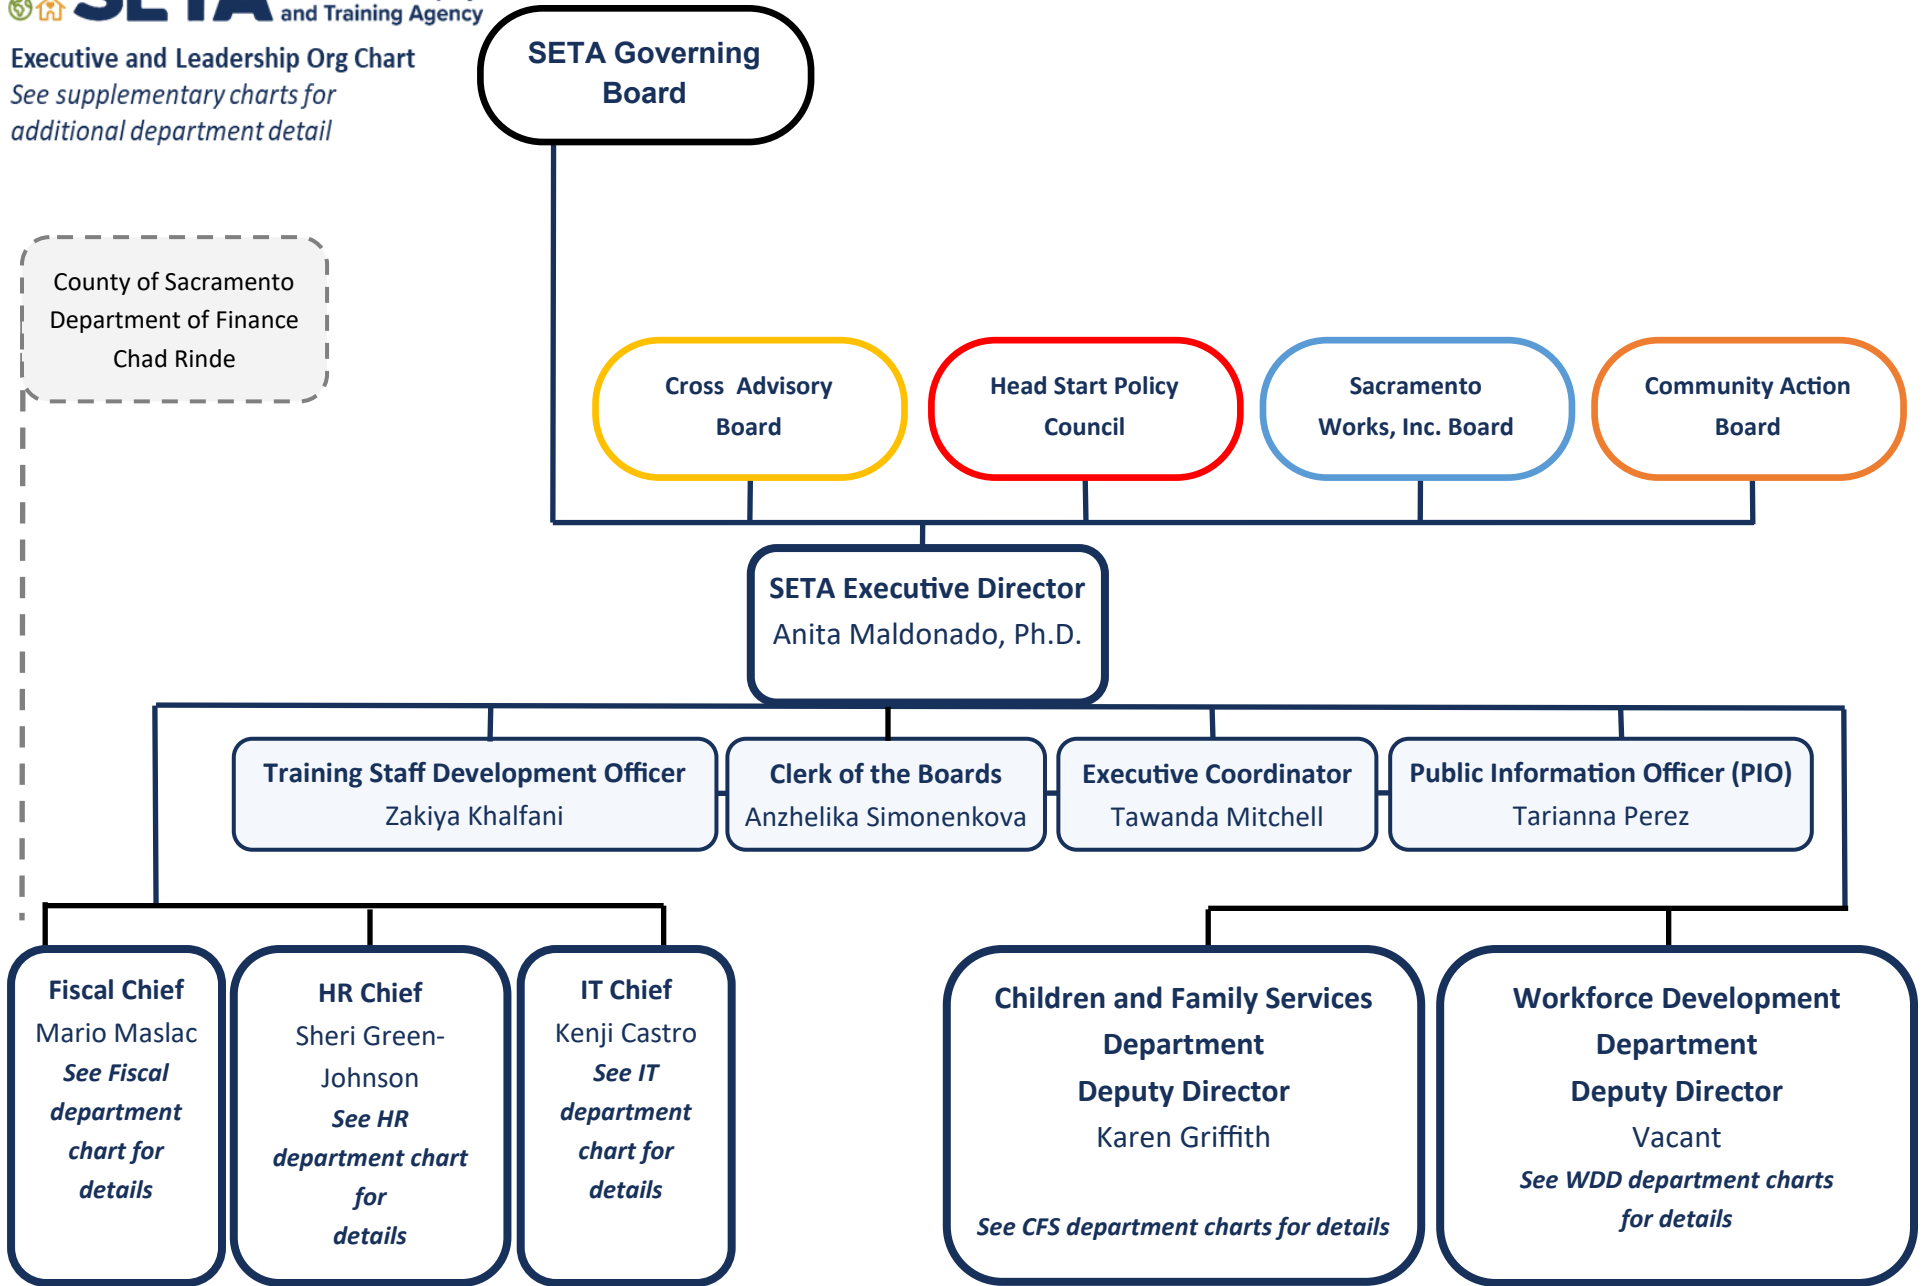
SETA and Training Agency

Executive and Leadership Org Chart
See supplementary charts for additional department detail

SETA Governing Board

County of Sacramento Department of Finance Chad Rinde

Cross Advisory Board

Head Start Policy Council

Sacramento Works, Inc. Board

Community Action Board

SETA Executive Director
Anita Maldonado, Ph.D.

Training Staff Development Officer
Zakiya Khalfani

Clerk of the Boards
Anzhelika Simonenkova

Executive Coordinator
Tawanda Mitchell

Public Information Officer (PIO)
Tarianna Perez

Fiscal Chief
Mario Maslac
See Fiscal department chart for details

HR Chief
Sheri Green-Johnson
See HR department chart for details

IT Chief
Kenji Castro
See IT department chart for details

Children and Family Services Department Deputy Director
Karen Griffith
See CFS department charts for details

Workforce Development Department Deputy Director
Vacant
See WDD department charts for details